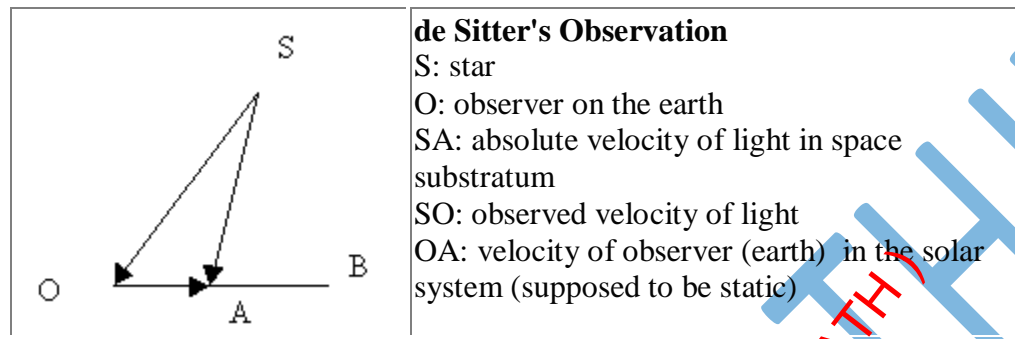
| S<br>O A B | **de Sitter's Observation**<br>S: star<br>O: observer on the earth<br>SA: absolute velocity of light in space substratum<br>SO: observed velocity of light<br>OA: velocity of observer (earth) in the solar system (supposed to be static) |
|---|---|